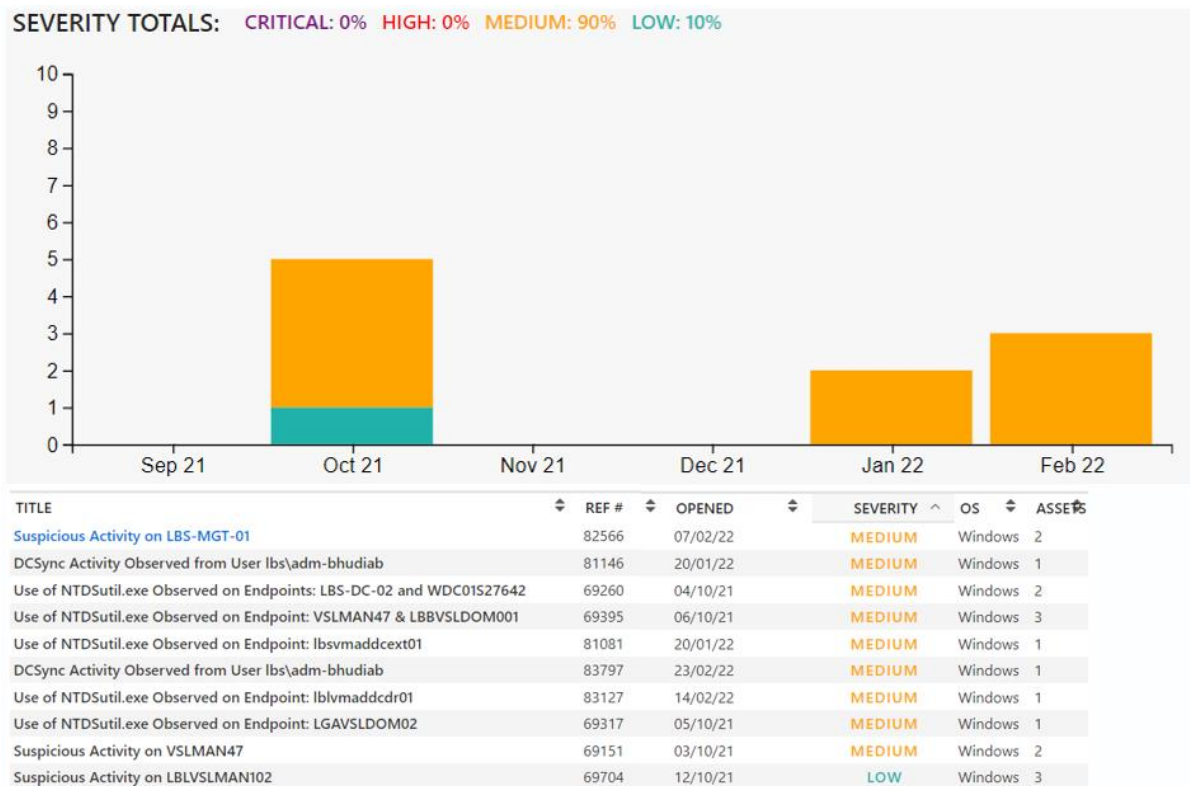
SEVERITY TOTALS: CRITICAL: 0% HIGH: 0% MEDIUM: 90% LOW: 10%

10
9
8
7
6
5
4
3
2
1
0

Sep 21 Oct 21 Nov 21 Dec 21 Jan 22 Feb 22

| TITLE | REF # | OPENED | SEVERITY | OS | ASSETS |
|---|---|---|---|---|---|
| Suspicious Activity on LBS-MGT-01 | 82566 | 07/02/22 | MEDIUM | Windows | 2 |
| DCSync Activity Observed from User lbs\adm-bhudiab | 81146 | 20/01/22 | MEDIUM | Windows | 1 |
| Use of NTDSutil.exe Observed on Endpoints: LBS-DC-02 and WDC01S27642 | 69260 | 04/10/21 | MEDIUM | Windows | 2 |
| Use of NTDSutil.exe Observed on Endpoint: VSLMAN47 & LBBVSLDOM001 | 69395 | 06/10/21 | MEDIUM | Windows | 3 |
| Use of NTDSutil.exe Observed on Endpoint: lbsvmaddcext01 | 81081 | 20/01/22 | MEDIUM | Windows | 1 |
| DCSync Activity Observed from User lbs\adm-bhudiab | 83797 | 23/02/22 | MEDIUM | Windows | 1 |
| Use of NTDSutil.exe Observed on Endpoint: lblvmaddcdr01 | 83127 | 14/02/22 | MEDIUM | Windows | 1 |
| Use of NTDSutil.exe Observed on Endpoint: LGAVSLDOM02 | 69317 | 05/10/21 | MEDIUM | Windows | 1 |
| Suspicious Activity on VSLMAN47 | 69151 | 03/10/21 | MEDIUM | Windows | 2 |
| Suspicious Activity on LBLVSLMAN102 | 69704 | 12/10/21 | LOW | Windows | 3 |